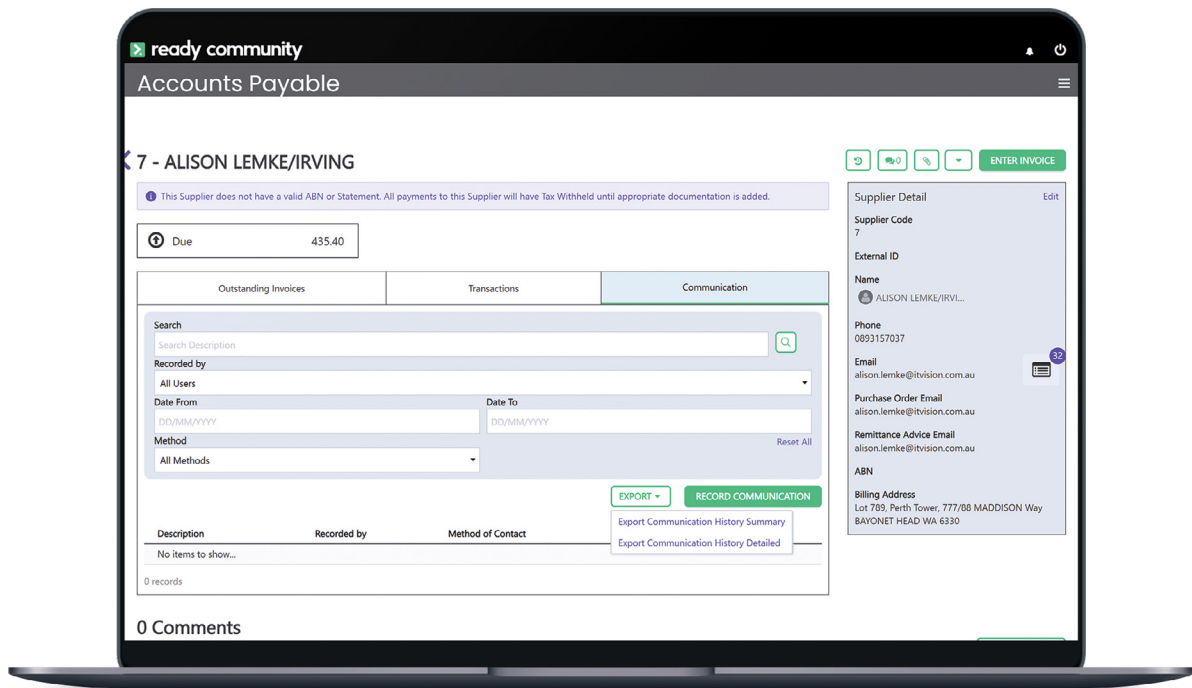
ready community

Accounts Payable

7 - ALISON LEMKE/IRVING

0

ENTER INVOICE

This Supplier does not have a valid ABN or Statement. All payments to this Supplier will have Tax Withheld until appropriate documentation is added.

Due 435.40

| Outstanding Invoices | Transactions | Communication |
|---|---|---|

Search

Search Description

Recorded by

All Users

Date From

DD/MM/YYYY

Date To

DD/MM/YYYY

Method

All Methods

Reset All

EXPORT

RECORD COMMUNICATION

Export Communication History Summary

Export Communication History Detailed

| Description | Recorded by | Method of Contact |
|---|---|---|
| No items to show... | | |

0 records

0 Comments

Supplier Detail

Edit

Supplier Code
7

External ID

Name
ALISON LEMKE/IRVI...

Phone
0893157037

Email
alison.lemke@itvision.com.au

32

Purchase Order Email
alison.lemke@itvision.com.au

Remittance Advice Email
alison.lemke@itvision.com.au

ABN

Billing Address
Lot 789, Perth Tower, 777/88 MADDISON Way
BAYONET HEAD WA 6330